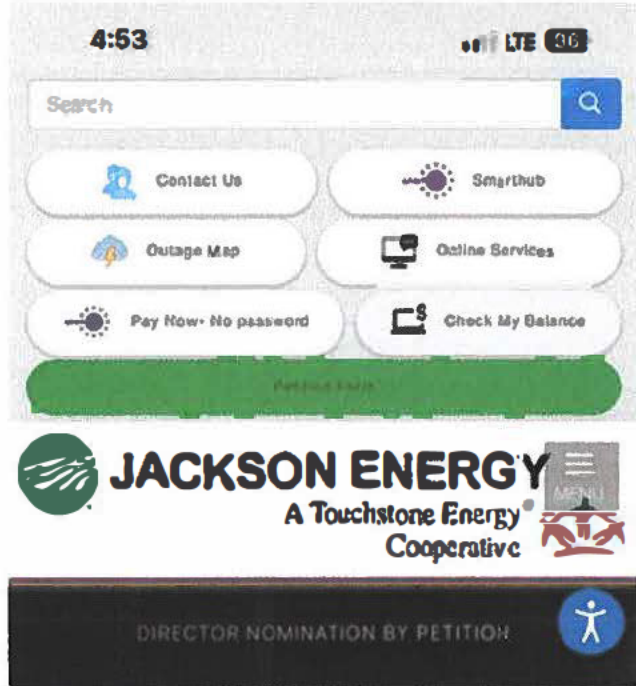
4:53

LTE 86

Search

Contact Us

Smarthub

Outage Map

Online Services

Pay Now- No password

Check My Balance

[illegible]

JACKSON ENERGY

A Touchstone Energy Cooperative

MENU

DIRECTOR NOMINATION BY PETITION